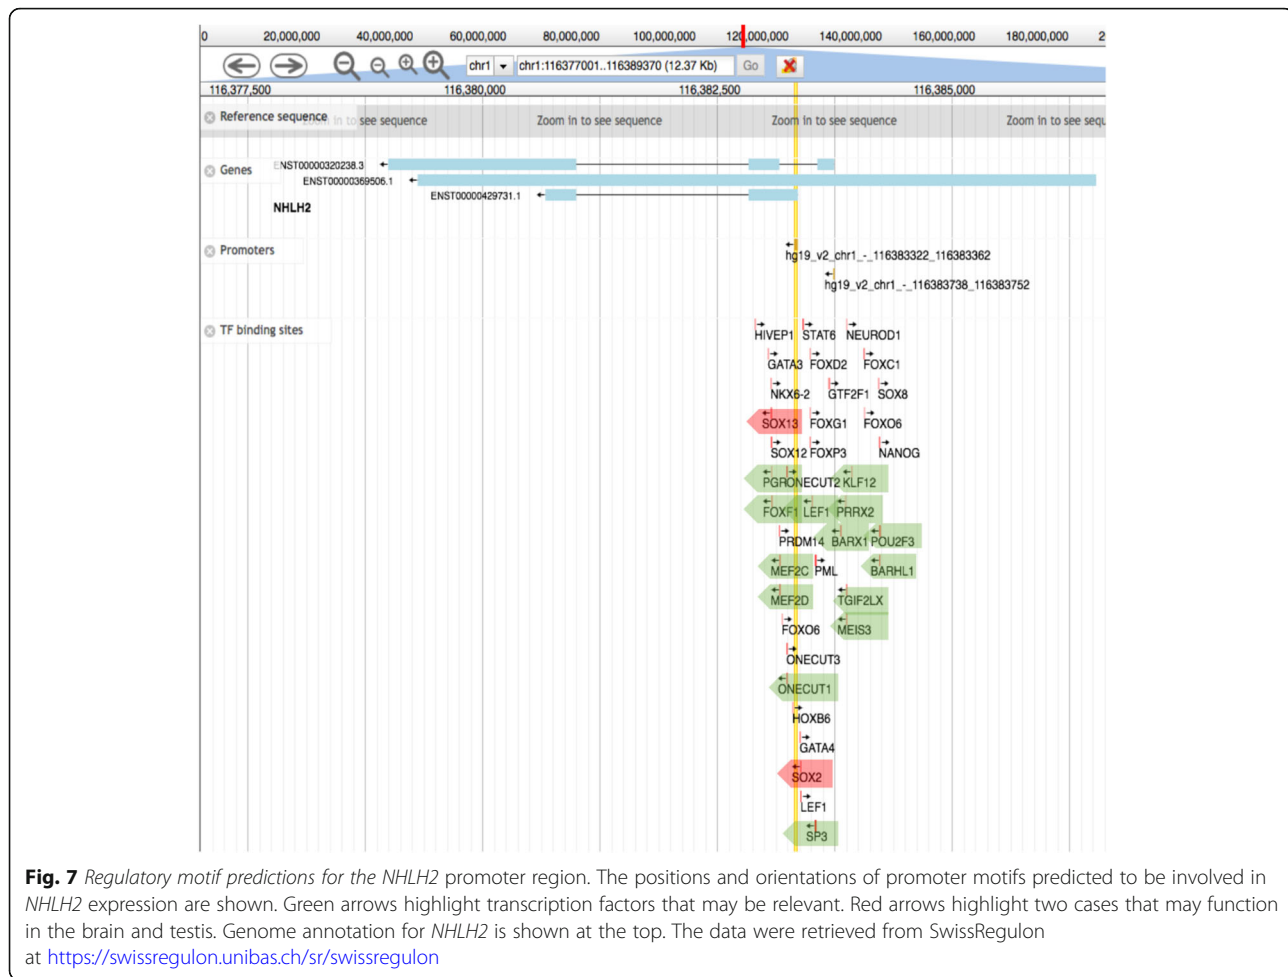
0 20,000,000 40,000,000 60,000,000 80,000,000 100,000,000 120,000,000 140,000,000 160,000,000 180,000,000 2

chr1 chr1:116377001..116389370 (12.37 Kb) Go

116,377,500 116,380,000 116,382,500 116,385,000

Reference sequence in to see sequence Zoom in to see sequence Zoom in to see sequence Zoom in to see sequ

Genes ENST00000320238.3 ENST00000369506.1 ENST00000429731.1

NHLH2

Promoters hg19_v2_chr1_-_116383322_116383362 hg19_v2_chr1_-_116383738_116383752

TF binding sites

HIVEP1 STAT6 NEUROD1
GATA3 FOXD2 FOXC1
NKX6-2 GTF2F1 SOX8
SOX13 FOXG1 FOXO6
SOX12 FOXP3 NANOG
PGR ONECUT2 KLF12
FOXF1 LEF1 PRRX2
PRDM14 BARX1 POU2F3
MEF2C PML BARHL1
MEF2D TGIF2LX
FOXO6 MEIS3
ONECUT3
ONECUT1
HOXB6
GATA4
SOX2
LEF1
SP3

Fig. 7 Regulatory motif predictions for the NHLH2 promoter region. The positions and orientations of promoter motifs predicted to be involved in NHLH2 expression are shown. Green arrows highlight transcription factors that may be relevant. Red arrows highlight two cases that may function in the brain and testis. Genome annotation for NHLH2 is shown at the top. The data were retrieved from SwissRegulon at https://swissregulon.unibas.ch/sr/swissregulon